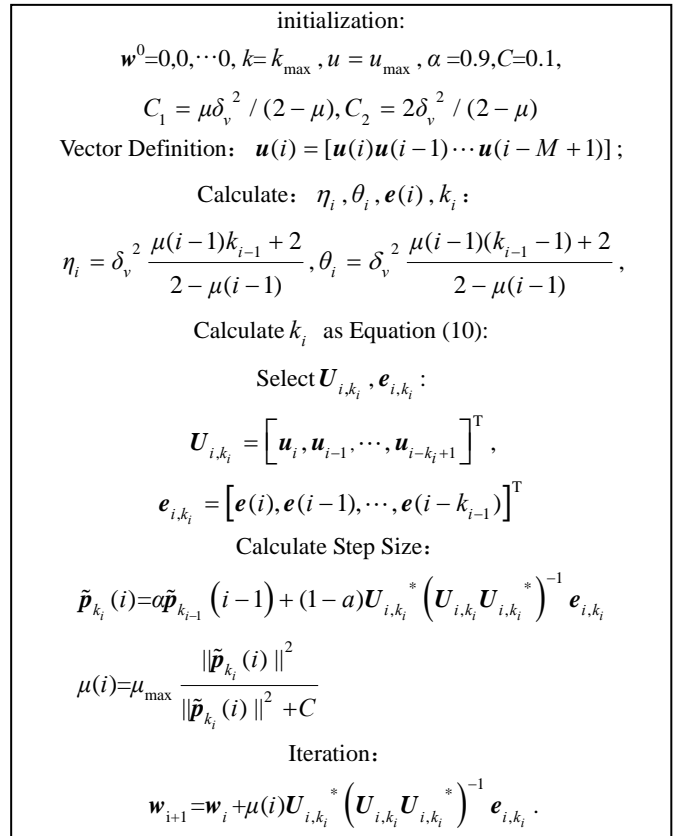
initialization:

$\boldsymbol{w}^0=0,0,\cdots 0,\ k=k_{\max},\ u=u_{\max},\ \alpha=0.9, C=0.1,$

$C_1=\mu\delta_v^{\ 2}/(2-\mu), C_2=2\delta_v^{\ 2}/(2-\mu)$

Vector Definition: $\boldsymbol{u}(i)=[\boldsymbol{u}(i)\boldsymbol{u}(i-1)\cdots\boldsymbol{u}(i-M+1)]$;

Calculate: $\eta_i, \theta_i, \boldsymbol{e}(i), k_i$:

$\eta_i=\delta_v^{\ 2}\frac{\mu(i-1)k_{i-1}+2}{2-\mu(i-1)}, \theta_i=\delta_v^{\ 2}\frac{\mu(i-1)(k_{i-1}-1)+2}{2-\mu(i-1)},$

Calculate $k_i$ as Equation (10):

Select $\boldsymbol{U}_{i,k_i}, \boldsymbol{e}_{i,k_i}$:

$\boldsymbol{U}_{i,k_i}=\left[\boldsymbol{u}_i,\boldsymbol{u}_{i-1},\cdots,\boldsymbol{u}_{i-k_i+1}\right]^{\mathrm{T}},$

$\boldsymbol{e}_{i,k_i}=\left[\boldsymbol{e}(i),\boldsymbol{e}(i-1),\cdots,\boldsymbol{e}(i-k_{i-1})\right]^{\mathrm{T}}$

Calculate Step Size:

$\tilde{\boldsymbol{p}}_{k_i}(i)=\alpha\tilde{\boldsymbol{p}}_{k_{i-1}}\left(i-1\right)+(1-a)\boldsymbol{U}_{i,k_i}^{\ *}\left(\boldsymbol{U}_{i,k_i}\boldsymbol{U}_{i,k_i}^{\ *}\right)^{-1}\boldsymbol{e}_{i,k_i}$

$\mu(i)=\mu_{\max}\frac{\|\tilde{\boldsymbol{p}}_{k_i}(i)\|^2}{\|\tilde{\boldsymbol{p}}_{k_i}(i)\|^2+C}$

Iteration:

$\boldsymbol{w}_{i+1}=\boldsymbol{w}_i+\mu(i)\boldsymbol{U}_{i,k_i}^{\ *}\left(\boldsymbol{U}_{i,k_i}\boldsymbol{U}_{i,k_i}^{\ *}\right)^{-1}\boldsymbol{e}_{i,k_i}.$